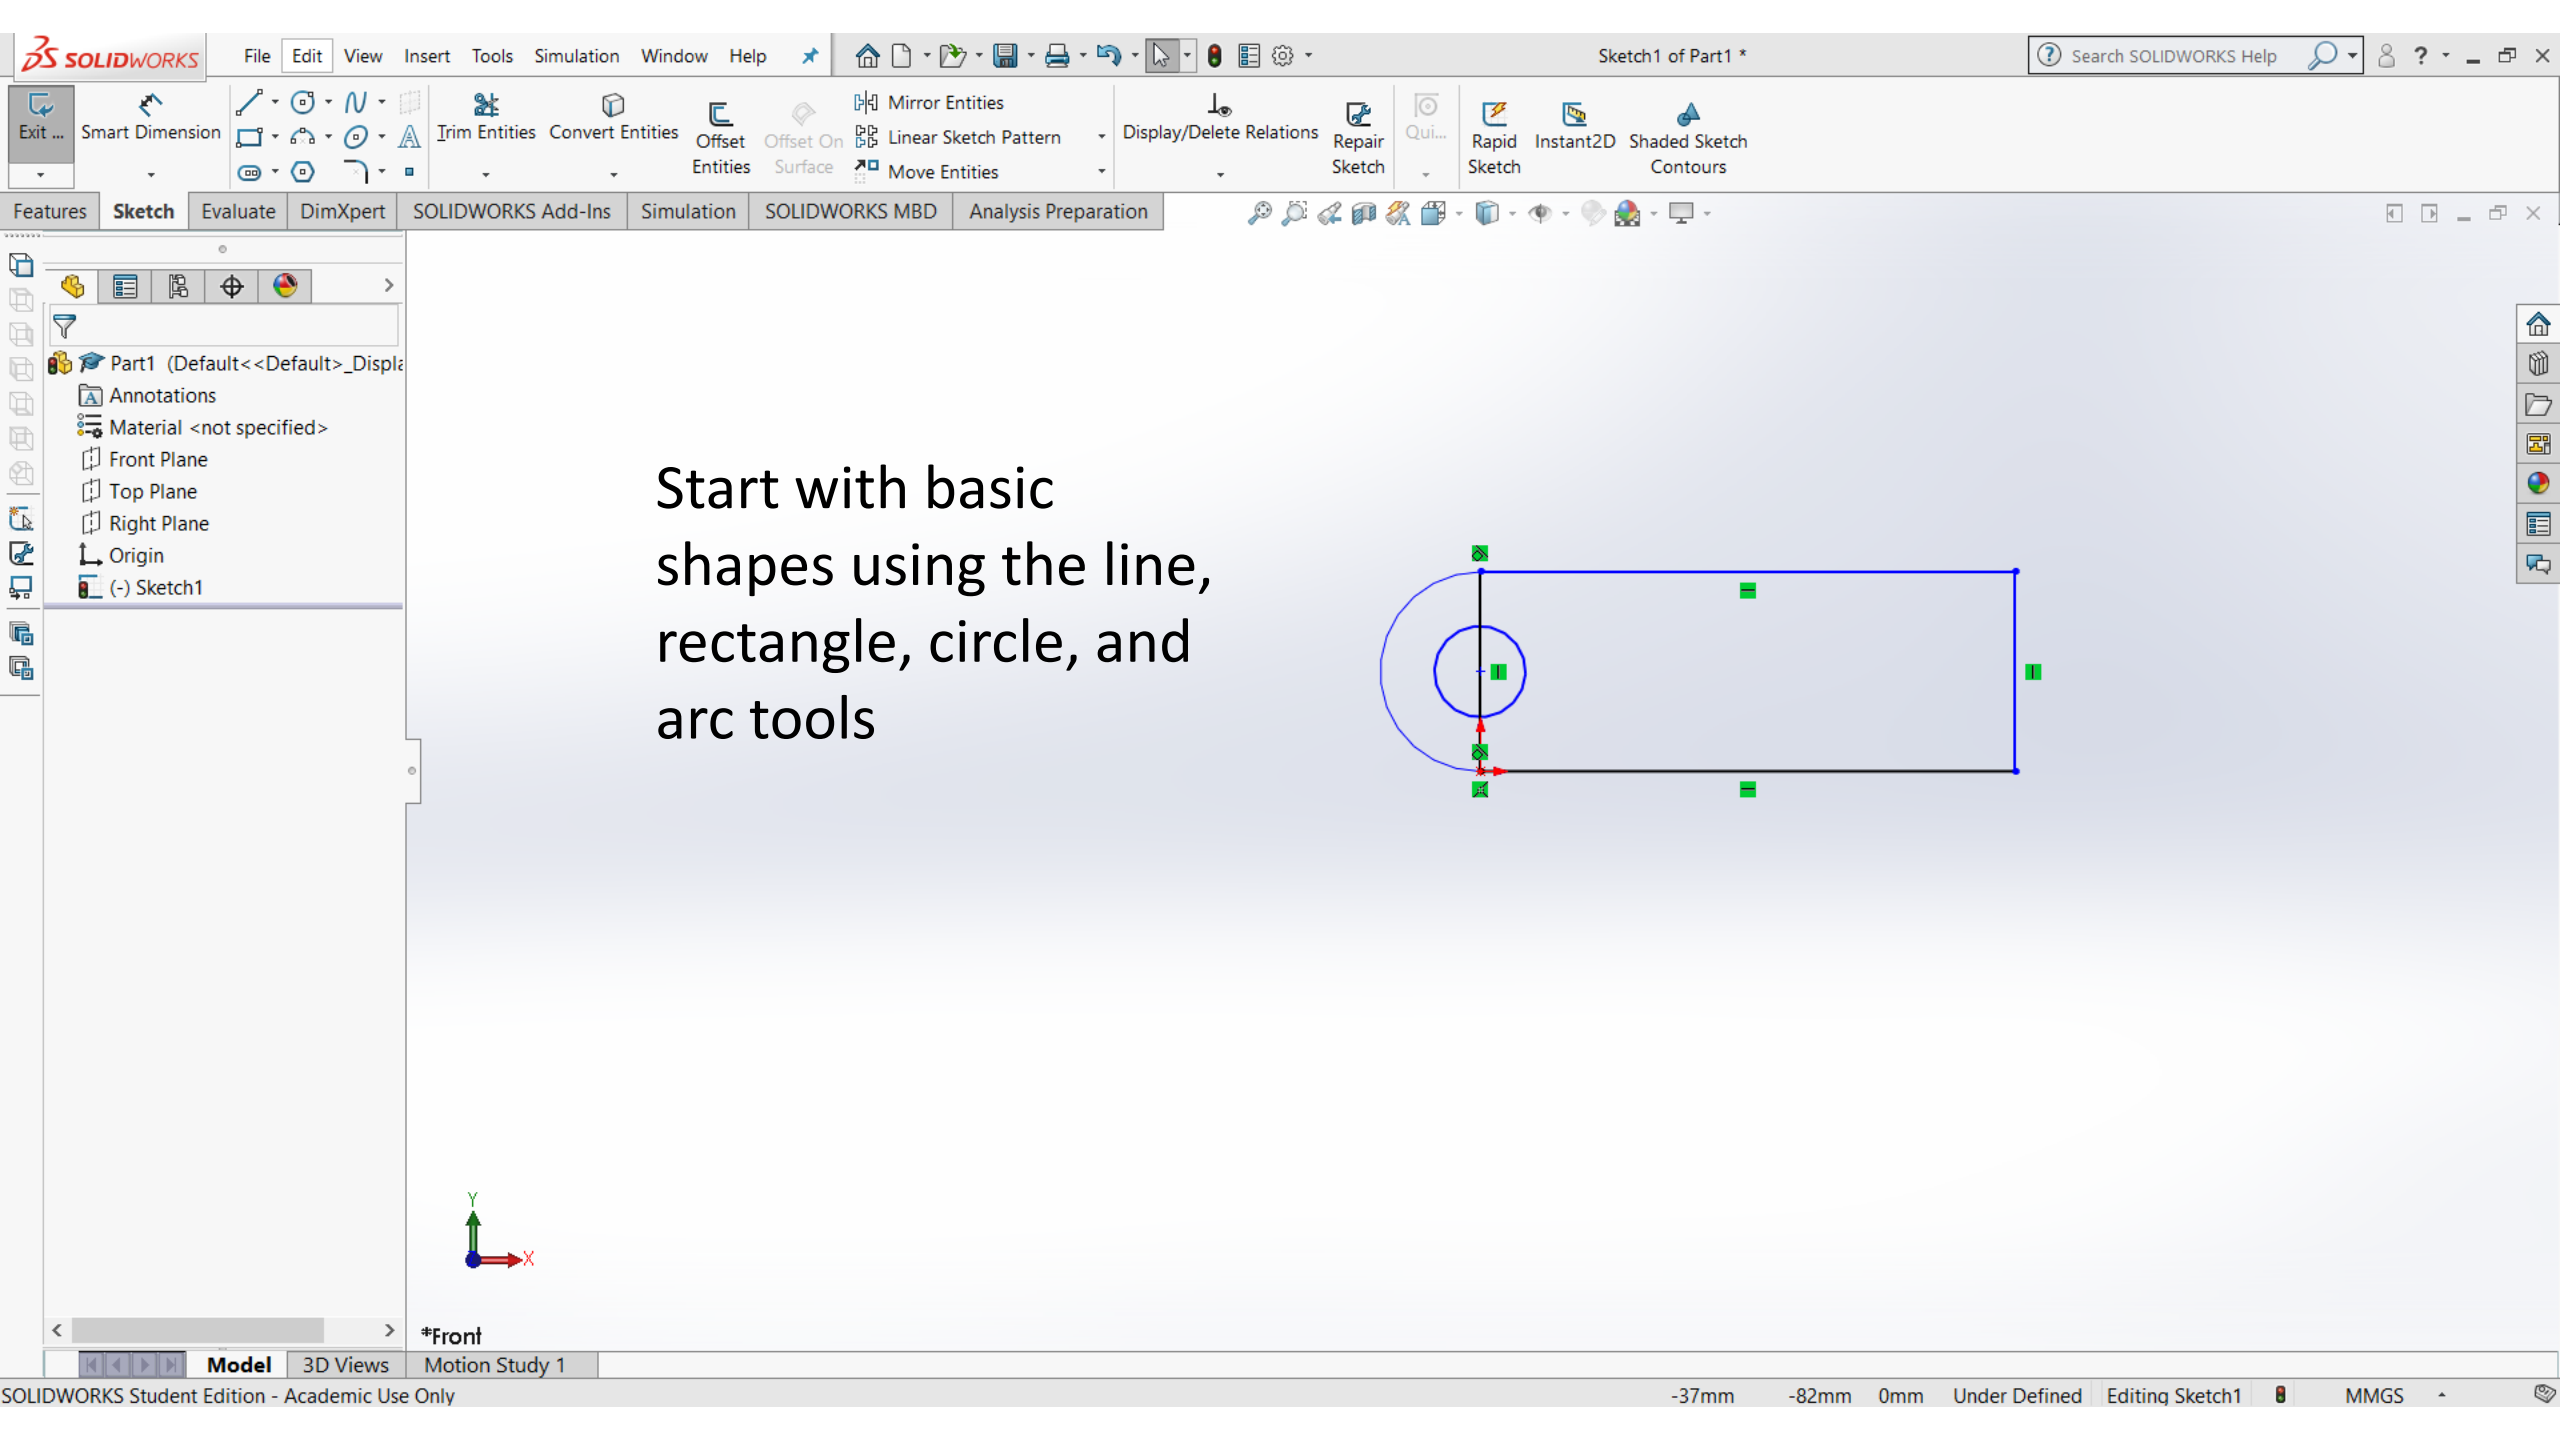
SOLIDWORKS File Edit View Insert Tools Simulation Window Help

Sketch1 of Part1 *

Search SOLIDWORKS Help

Exit ... Smart Dimension Trim Entities Convert Entities Offset Entities Offset On Surface Mirror Entities Linear Sketch Pattern Move Entities Display/Delete Relations Repair Sketch Qui... Rapid Sketch Instant2D Shaded Sketch Contours

Features Sketch Evaluate DimXpert SOLIDWORKS Add-Ins Simulation SOLIDWORKS MBD Analysis Preparation

Part1 (Default<<Default>_Displ
Annotations
Material <not specified>
Front Plane
Top Plane
Right Plane
Origin
(-) Sketch1

Start with basic shapes using the line, rectangle, circle, and arc tools

Y
X

*Front

Model 3D Views Motion Study 1

SOLIDWORKS Student Edition - Academic Use Only -37mm -82mm 0mm Under Defined Editing Sketch1 MMGS